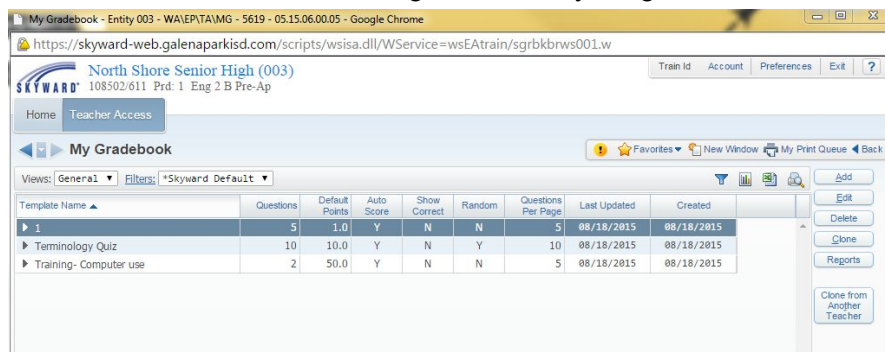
My Gradebook - Entity 003 - WA\EP\TA\MG - 5619 - 05.15.06.00.05 - Google Chrome

https://skyward-web.galenaparkisd.com/scripts/wsisa.dll/WService=wsEAtrain/sgrbkbrws001.w

SKYWARD North Shore Senior High (003)
108502/611 Prd: 1 Eng 2 B Pre-Ap

Train Id Account Preferences Exit ?

Home Teacher Access

My Gradebook

Favorites New Window My Print Queue Back

Views: General Filters: *Skyward Default

| Template Name | Questions | Default Points | Auto Score | Show Correct | Random | Questions Per Page | Last Updated | Created |
|---|---|---|---|---|---|---|---|---|
| 1 | 5 | 1.0 | Y | N | N | 5 | 08/18/2015 | 08/18/2015 |
| Terminology Quiz | 10 | 10.0 | Y | N | Y | 10 | 08/18/2015 | 08/18/2015 |
| Training- Computer use | 2 | 50.0 | Y | N | N | 5 | 08/18/2015 | 08/18/2015 |

Add
Edit
Delete
Clone
Reports
Clone from Another Teacher